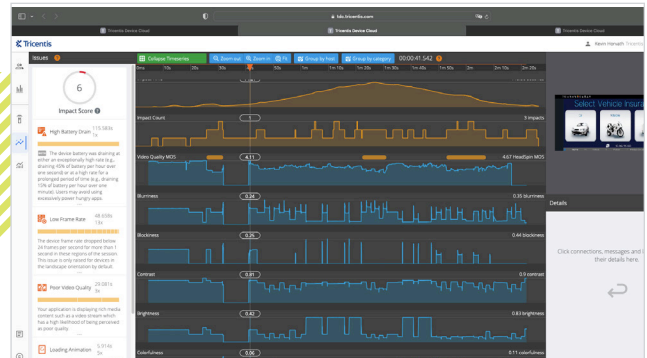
hds.tricentis.com

Tricentis Device Cloud

Tricentis Device Cloud

Tricentis Device Cloud

Tricentis

Kevin Horvath Tricentis

Issues

Collapse Timeseries

Zoom out

Zoom in

Fit

Group by host

Group by category

00:00:41.542

6

Impact Score

High Battery Drain 1:15.584s

The device battery was draining at either an exceptionally high rate (e.g., draining 45% of battery per hour over one second) or at a high rate for a prolonged period of time (e.g., draining 10% of battery per hour over one minute). Users may avoid using excessively power-hungry apps.

Low Frame Rate 48.658s 13s

The device frame rate dropped below 24 frames per second for more than 1 second in these regions of the session. This issue is only tested for devices in the landscape orientation by default.

Poor Video Quality 23.081s 3s

Your application is displaying rich media content such as a video stream which has a high likelihood of being perceived as poor quality.

Loading Animation 5.914s 3s

Impact Count

1

5 impacts

Video Quality MOS

4.11

4.67 HeadSpin MOS

Blurriness

0.26

0.35 blurriness

Blockiness

0.25

0.44 blockiness

Contrast

0.31

0.9 contrast

Brightness

0.42

0.83 brightness

Colorfulness

0.06

0.11 colorfulness

Select Vehicle Insura

Details

Click connections, messages and i their details here.